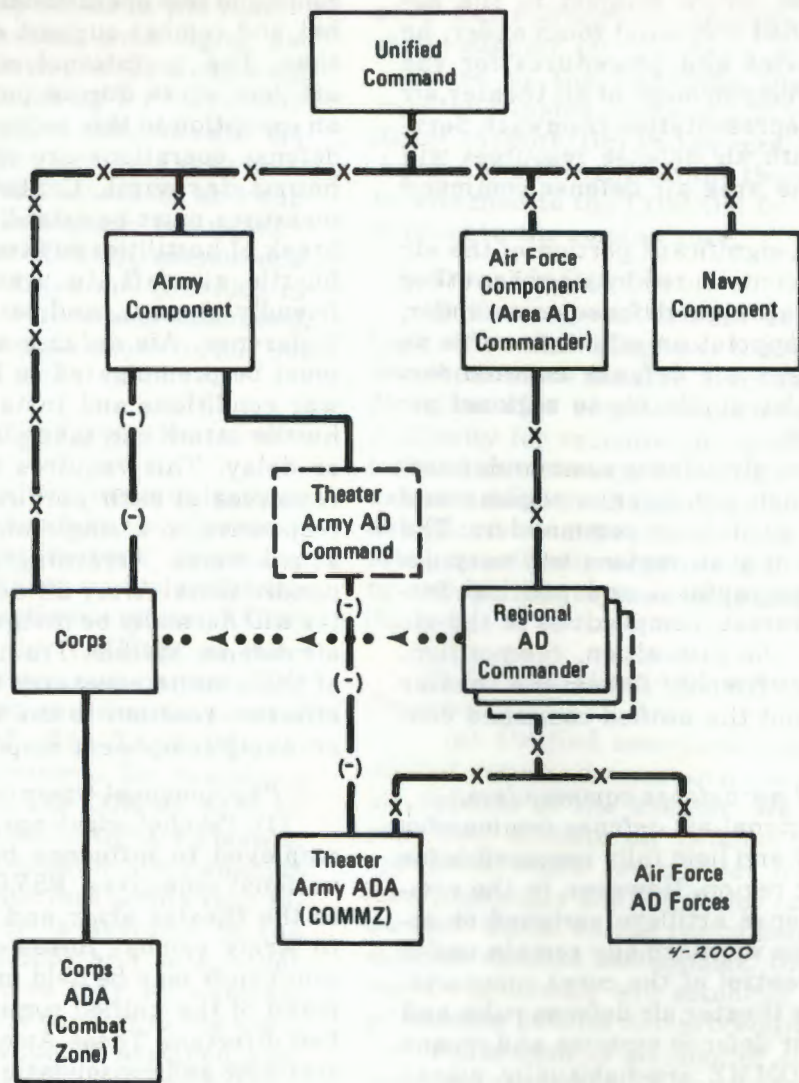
Unified Command

X X X X X X X X X X X X X X

Army Component

Air Force Component (Area AD Commander)

Navy Component

(-)

(-)

Theater Army AD Command

(-)

(-)

(-)

Corps

Regional AD Commander

Theater Army ADA (COMMZ)

Air Force AD Forces

Corps ADA (Combat Zone)$^1$

4-2000